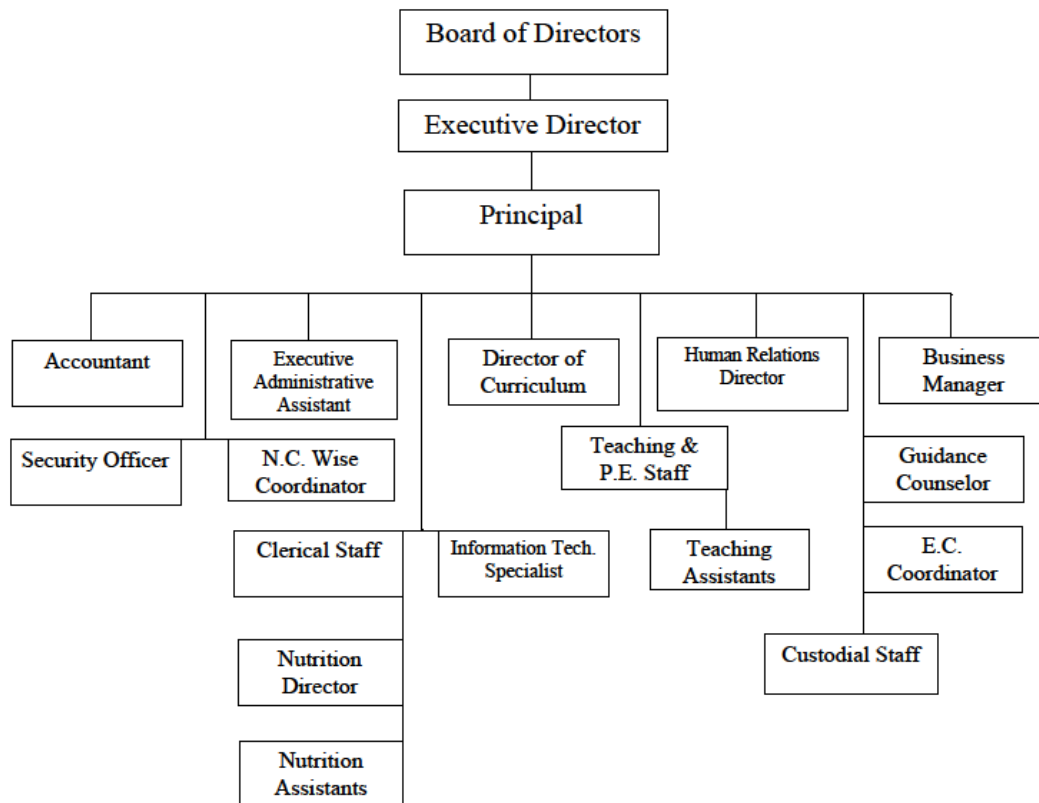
Board of Directors

Executive Director

Principal

Accountant

Executive Administrative Assistant

Director of Curriculum

Human Relations Director

Business Manager

Security Officer

N.C. Wise Coordinator

Teaching & P.E. Staff

Guidance Counselor

Clerical Staff

Information Tech. Specialist

Teaching Assistants

E.C. Coordinator

Nutrition Director

Custodial Staff

Nutrition Assistants